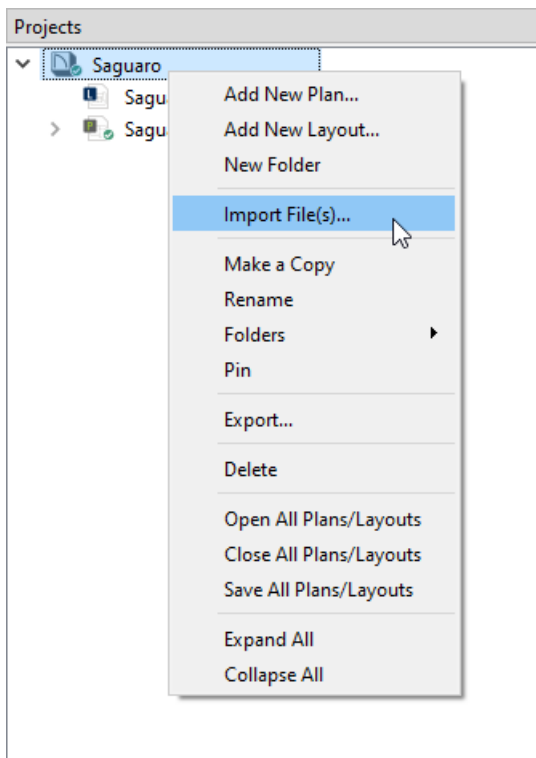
Projects

Saguaro

Sagu

Sagu

Add New Plan...

Add New Layout...

New Folder

Import File(s)...

Make a Copy

Rename

Folders

Pin

Export...

Delete

Open All Plans/Layouts

Close All Plans/Layouts

Save All Plans/Layouts

Expand All

Collapse All